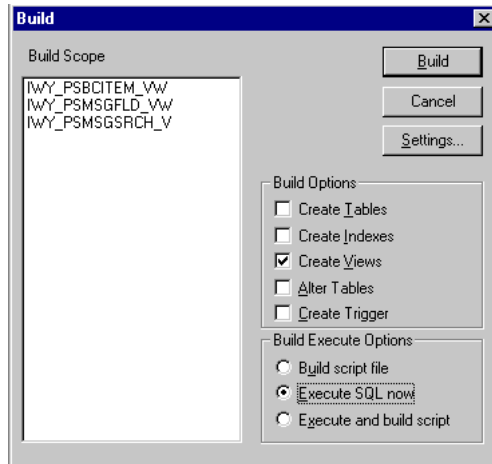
Build

Build Scope

IWY_PSBCITEM_VW
IWY_PSMSGFLD_VW
IWY_PSMSGSRCH_V

Build

Cancel

Settings...

Build Options

Create Tables

Create Indexes

Create Views

Alter Tables

Create Trigger

Build Execute Options

Build script file

Execute SQL now

Execute and build script